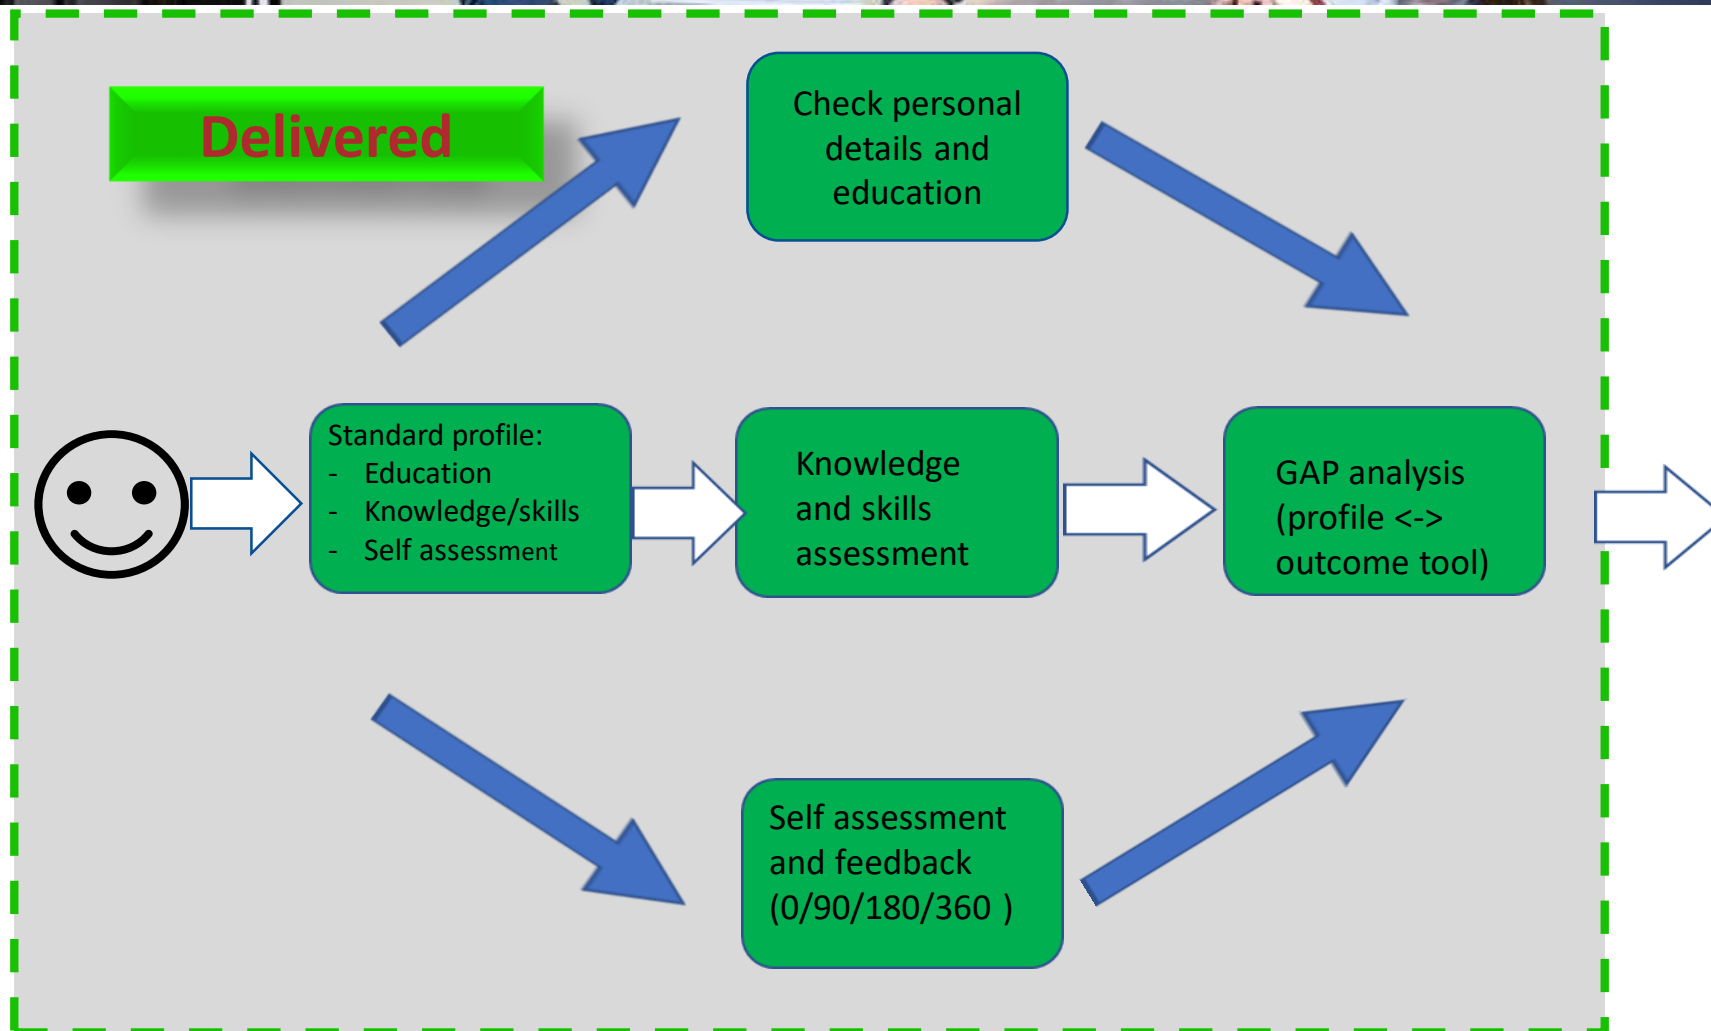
Delivered

Check personal details and education

Standard profile:
- Education
- Knowledge/skills
- Self assessment

Knowledge and skills assessment

GAP analysis (profile <-> outcome tool)

Self assessment and feedback (0/90/180/360 )